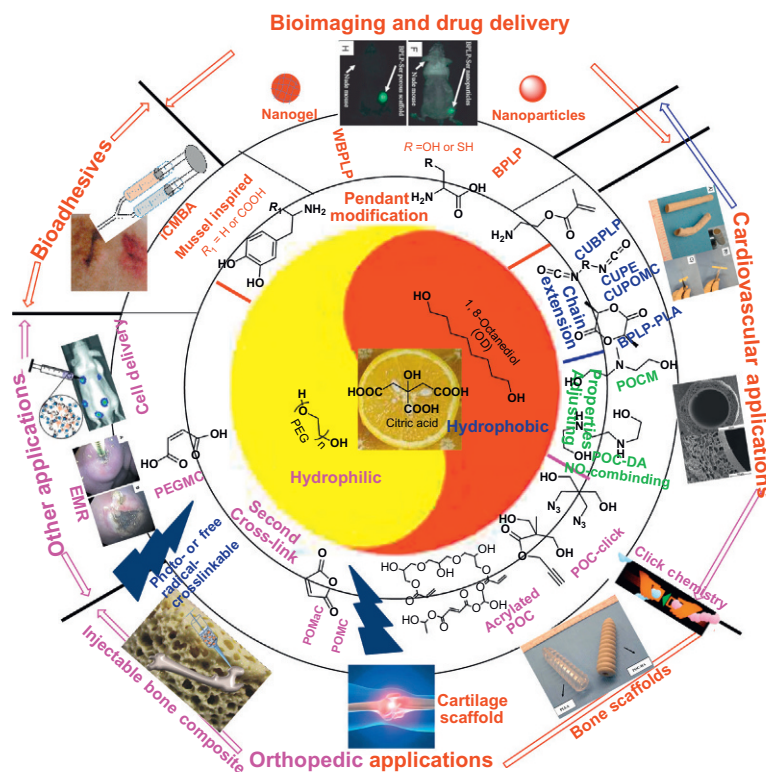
Bioimaging and drug delivery

Nanogel

Nanoparticles

WBPLP

BPLP

R =OH or SH

Pendant modification

Bioadhesives

iCMBA

Mussel inspired

$R_1$ = H or COOH

Cardiovascular applications

CUBPLP

Chain extension

CUPE

CUPOMC

BPLP-PLA

1, 8-Octanediol (OD)

POCM

Citric acid

Hydrophobic

Properties Adjusting

POC-DA

NO-combinding

Hydrophilic

PEG

Other applications

Cell delivery

EMR

PEGMC

Second Cross-link

Photo- or free radical-crosslinkable

POC-click

Click chemistry

POMaC

POMC

Acrylated POC

Injectable bone composite

Cartilage scaffold

Bone scaffolds

Orthopedic applications